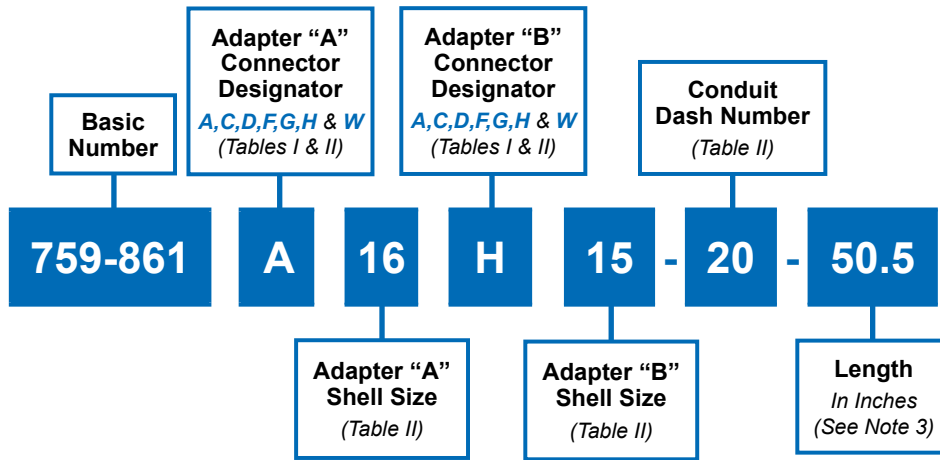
Adapter "A" Connector Designator
A,C,D,F,G,H & W
(Tables I & II)

Adapter "B" Connector Designator
A,C,D,F,G,H & W
(Tables I & II)

Basic Number

Conduit Dash Number
(Table II)

759-861 A 16 H 15 - 20 - 50.5

Adapter "A" Shell Size
(Table II)

Adapter "B" Shell Size
(Table II)

Length
In Inches
(See Note 3)